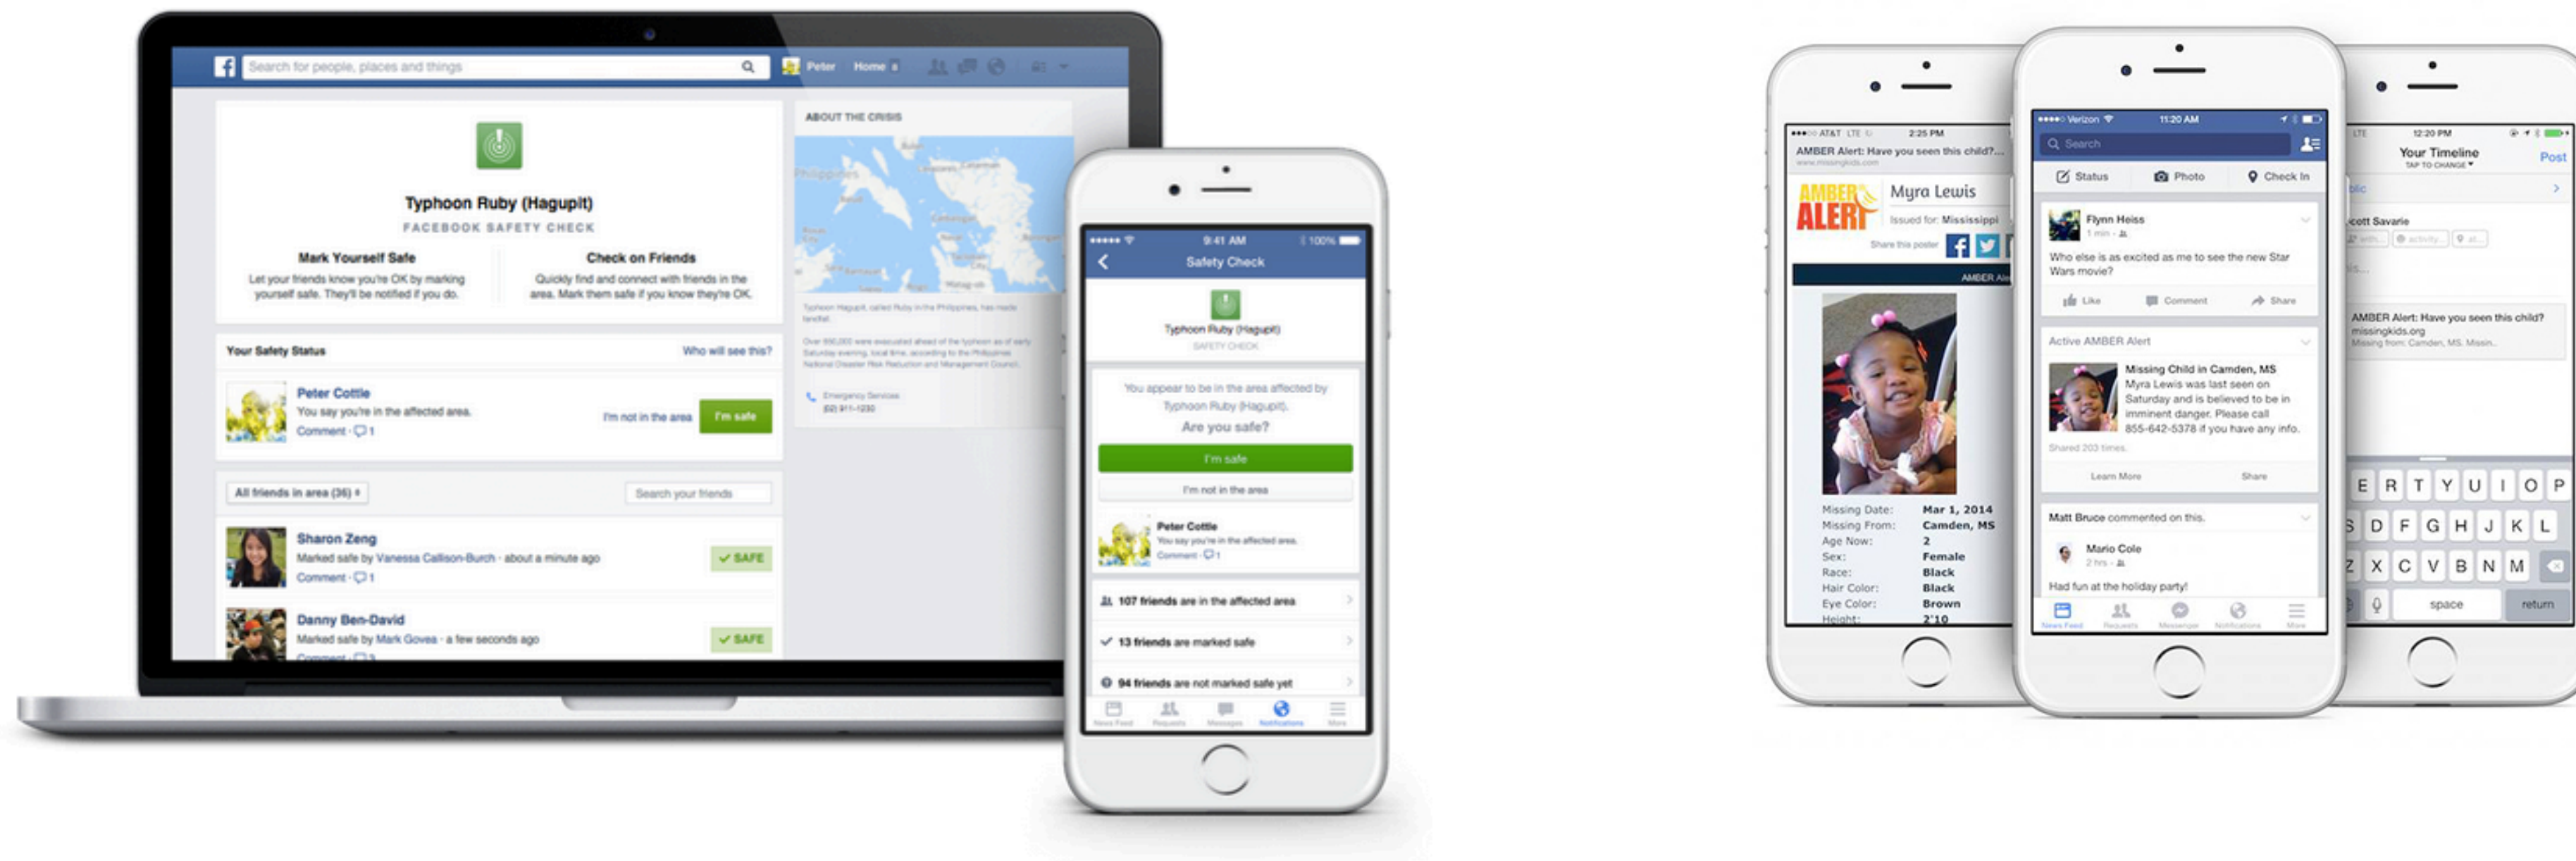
Search for people, places and things

Peter Home

Typhoon Ruby (Hagupit)
FACEBOOK SAFETY CHECK

Mark Yourself Safe
Let your friends know you're OK by marking yourself safe. They'll be notified if you do.

Check on Friends
Quickly find and connect with friends in the area. Mark them safe if you know they're OK.

Your Safety Status
Who will see this?

Peter Cottle
You say you're in the affected area.
Comment · 1
I'm not in the area
I'm safe

All friends in area (36)
Search your friends

Sharon Zeng
Marked safe by Vanessa Callison-Burch · about a minute ago
Comment · 1
✓ SAFE

Danny Ben-David
Marked safe by Mark Govea · a few seconds ago
✓ SAFE

ABOUT THE CRISIS
Philippines

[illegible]

Emergency Services
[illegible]

9:41 AM 100%
Safety Check
Typhoon Ruby (Hagupit)
SAFETY CHECK
You appear to be in the area affected by Typhoon Ruby (Hagupit).
Are you safe?
I'm safe
I'm not in the area
Peter Cottle
You say you're in the affected area.
Comment · 1
107 friends are in the affected area
13 friends are marked safe
94 friends are not marked safe yet
News Feed Requests Messages Notifications More

AT&T LTE 2:25 PM
AMBER Alert: Have you seen this child?...
www.missingkids.com
AMBER ALERT
Myra Lewis
Issued for: Mississippi
Share this poster
AMBER Ale
Missing Date: Mar 1, 2014
Missing From: Camden, MS
Age Now: 2
Sex: Female
Race: Black
Hair Color: Black
Eye Color: Brown
Height: 2'10

Verizon 11:20 AM
Search
Status Photo Check In
Flynn Heiss
1 min
Who else is as excited as me to see the new Star Wars movie?
Like Comment Share
Active AMBER Alert
Missing Child in Camden, MS
Myra Lewis was last seen on Saturday and is believed to be in imminent danger. Please call 855-642-5378 if you have any info.
Shared 203 times.
Learn More Share
Matt Bruce commented on this.
Mario Cole
2 hrs
Had fun at the holiday party!
News Feed Requests Messenger Notifications More

LTE 12:20 PM
Your Timeline
TAP TO CHANGE
Post
blic
cott Savarie
AMBER Alert: Have you seen this child?
missingkids.org
Missing from: Camden, MS. Missin...
E R T Y U I O P
S D F G H J K L
Z X C V B N M
space return